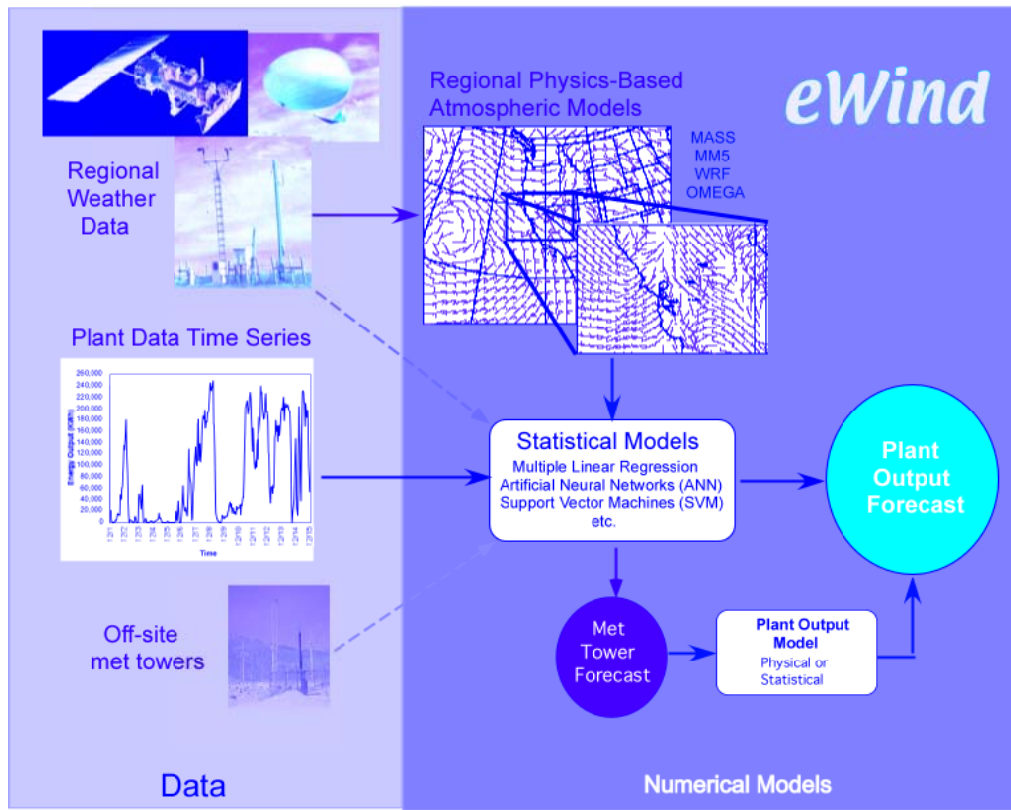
Regional Physics-Based Atmospheric Models

eWind

MASS
MM5
WRF
OMEGA

Regional Weather Data

Plant Data Time Series

260,000
240,000
220,000
200,000
180,000
160,000
140,000
120,000
100,000
80,000
60,000
40,000
20,000
0

Energy Output (kWh)

Time

Statistical Models
Multiple Linear Regression
Artificial Neural Networks (ANN)
Support Vector Machines (SVM)
etc.

Plant Output Forecast

Off-site met towers

Met Tower Forecast

Plant Output Model
Physical or Statistical

Data

Numerical Models